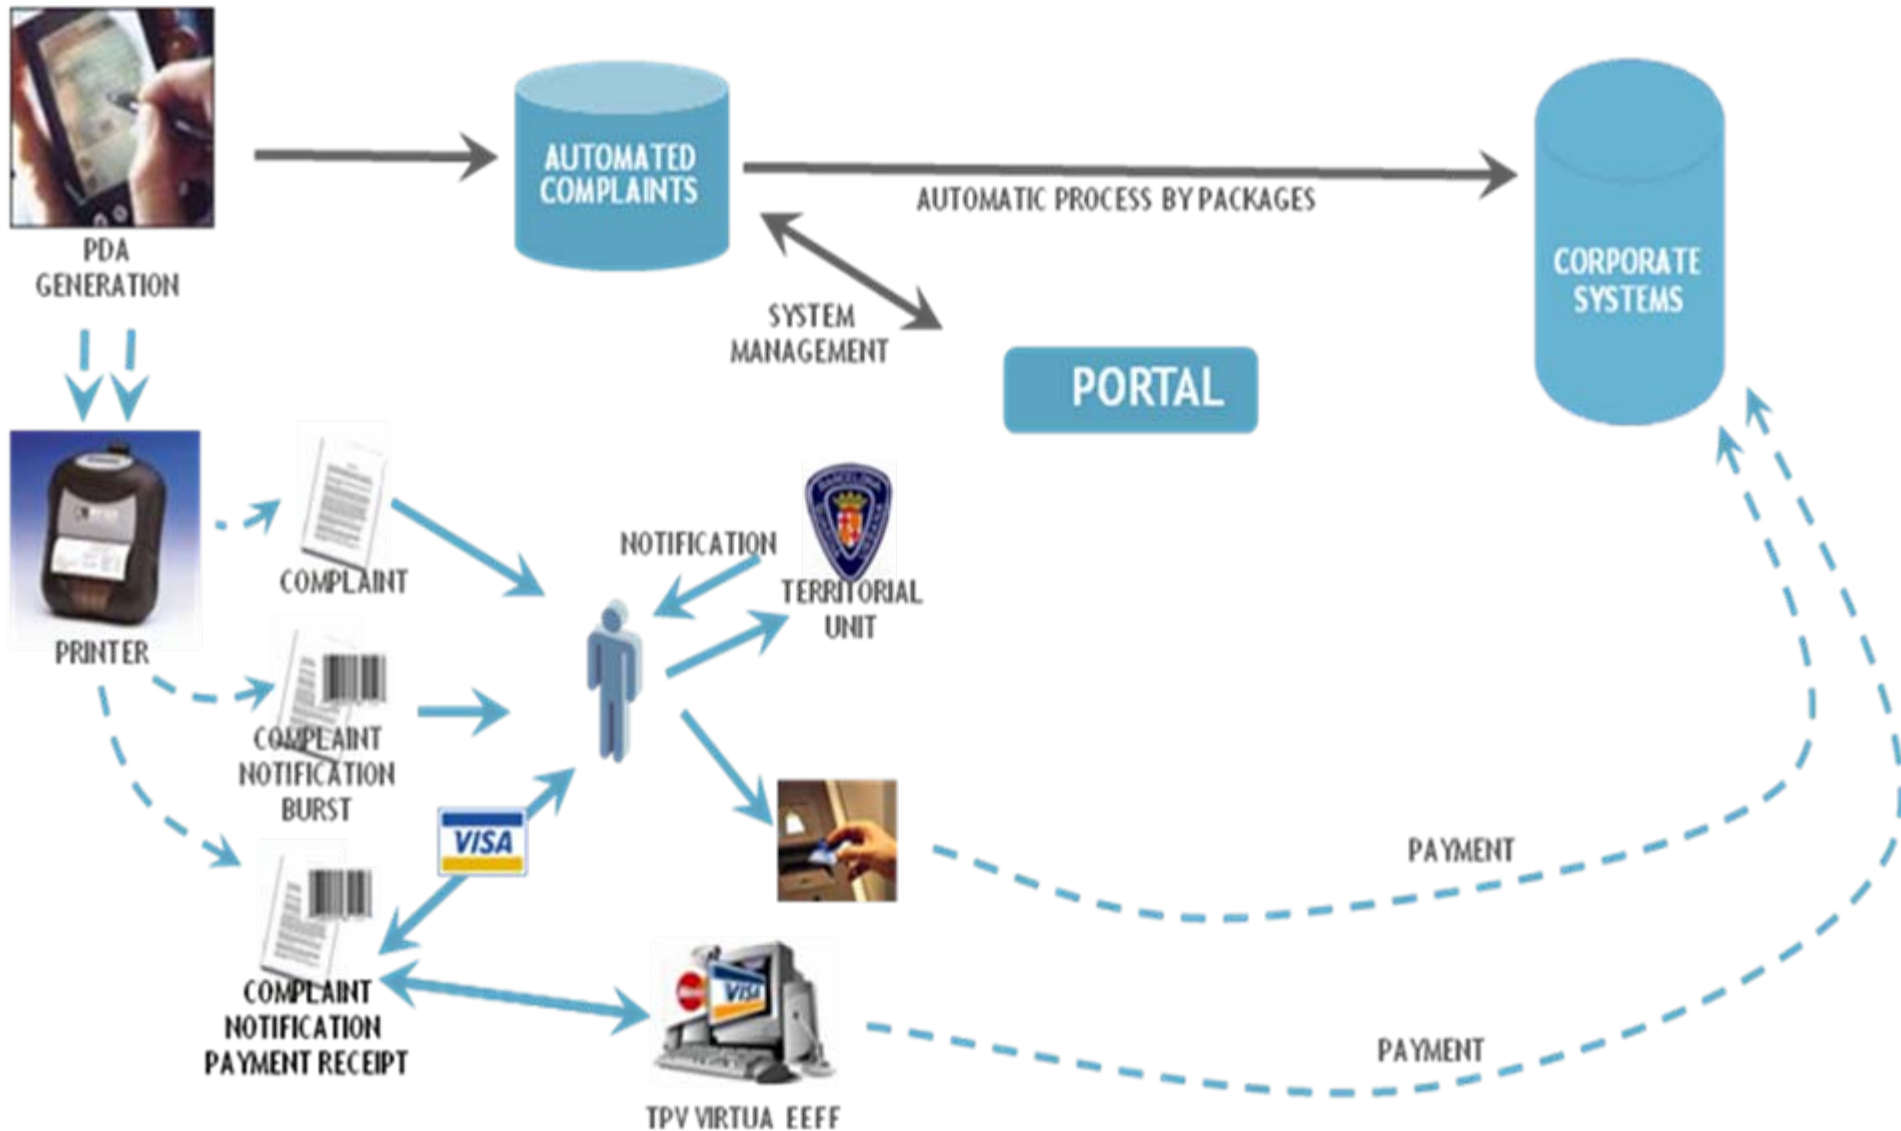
PDA GENERATION

AUTOMATED COMPLAINTS

AUTOMATIC PROCESS BY PACKAGES

CORPORATE SYSTEMS

SYSTEM MANAGEMENT

PORTAL

PRINTER

COMPLAINT

NOTIFICATION

TERRITORIAL UNIT

COMPLAINT NOTIFICATION BURST

VISA

COMPLAINT NOTIFICATION PAYMENT RECEIPT

PAYMENT

VISA

PAYMENT

TPV VIRTUA EEFF